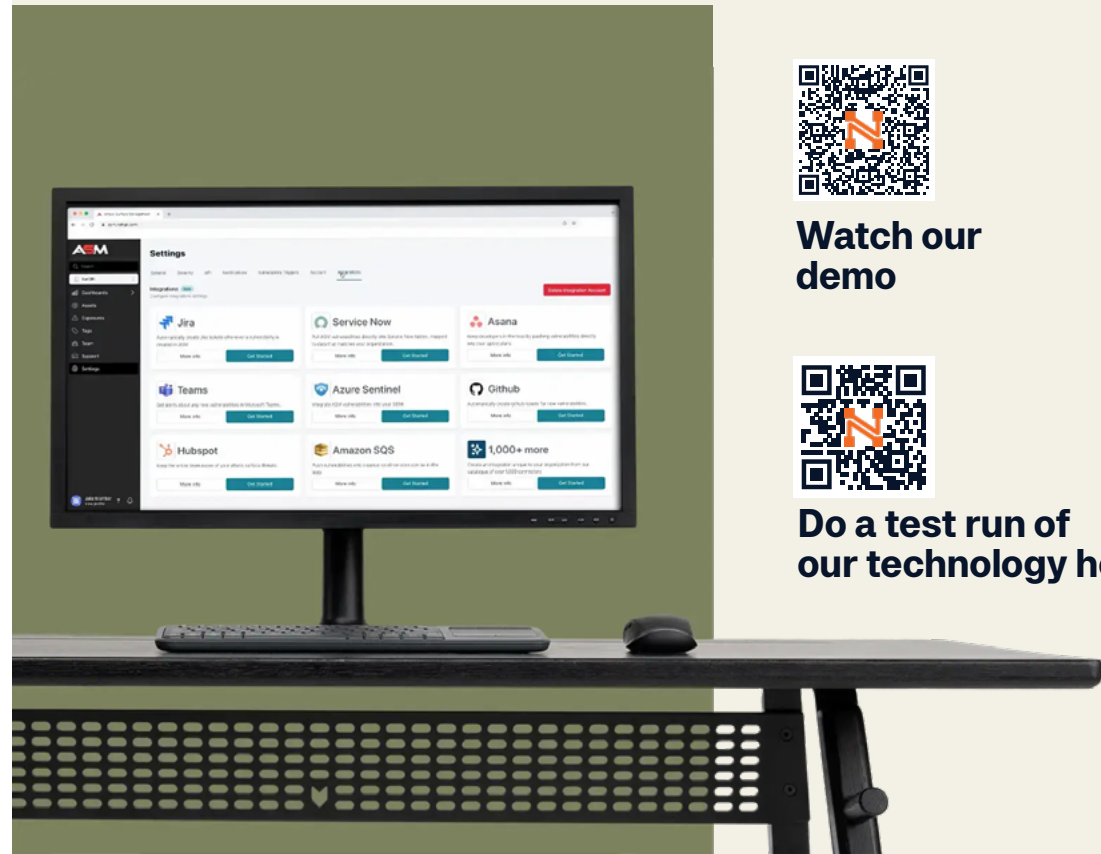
ASM

Settings

Integrations

Delete Integration Account

Jira

More info
Get Started

Service Now

More info
Get Started

Asana

More info
Get Started

Teams

More info
Get Started

Azure Sentinel

More info
Get Started

Github

More info
Get Started

Hubspot

More info
Get Started

Amazon SQS

More info
Get Started

1,000+ more

More info
Get Started

Settings

Watch our demo

Do a test run of our technology h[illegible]